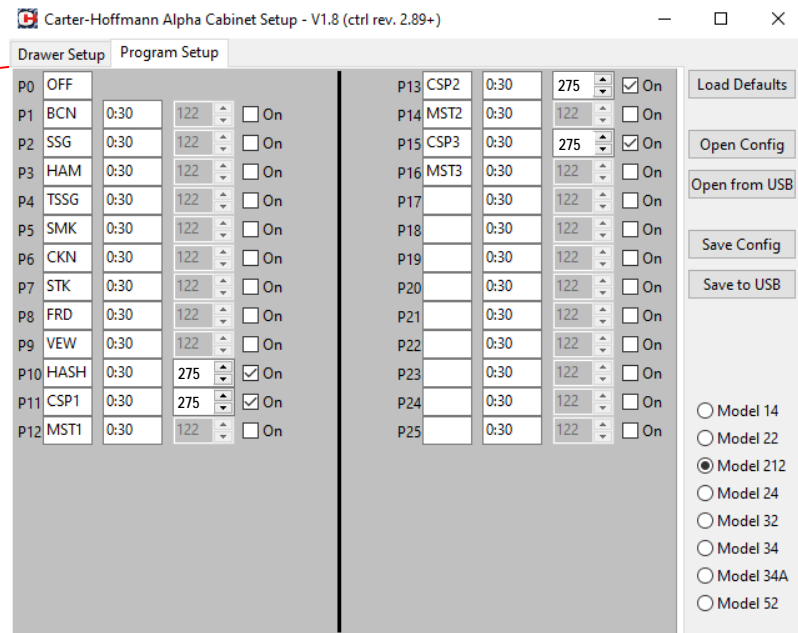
Carter-Hoffmann Alpha Cabinet Setup - V1.8 (ctrl rev. 2.89+)

Drawer Setup | Program Setup

| | | | | |
|---|---|---|---|---|
| P0 | OFF | | | |
| P1 | BCN | 0:30 | 122 | On |
| P2 | SSG | 0:30 | 122 | On |
| P3 | HAM | 0:30 | 122 | On |
| P4 | TSSG | 0:30 | 122 | On |
| P5 | SMK | 0:30 | 122 | On |
| P6 | CKN | 0:30 | 122 | On |
| P7 | STK | 0:30 | 122 | On |
| P8 | FRD | 0:30 | 122 | On |
| P9 | VEW | 0:30 | 122 | On |
| P10 | HASH | 0:30 | 275 | On |
| P11 | CSP1 | 0:30 | 275 | On |
| P12 | MST1 | 0:30 | 122 | On |

| | | | | |
|---|---|---|---|---|
| P13 | CSP2 | 0:30 | 275 | On |
| P14 | MST2 | 0:30 | 122 | On |
| P15 | CSP3 | 0:30 | 275 | On |
| P16 | MST3 | 0:30 | 122 | On |
| P17 | | 0:30 | 122 | On |
| P18 | | 0:30 | 122 | On |
| P19 | | 0:30 | 122 | On |
| P20 | | 0:30 | 122 | On |
| P21 | | 0:30 | 122 | On |
| P22 | | 0:30 | 122 | On |
| P23 | | 0:30 | 122 | On |
| P24 | | 0:30 | 122 | On |
| P25 | | 0:30 | 122 | On |

Load Defaults
Open Config
Open from USB
Save Config
Save to USB

Model 14
Model 22
Model 212
Model 24
Model 32
Model 34
Model 34A
Model 52